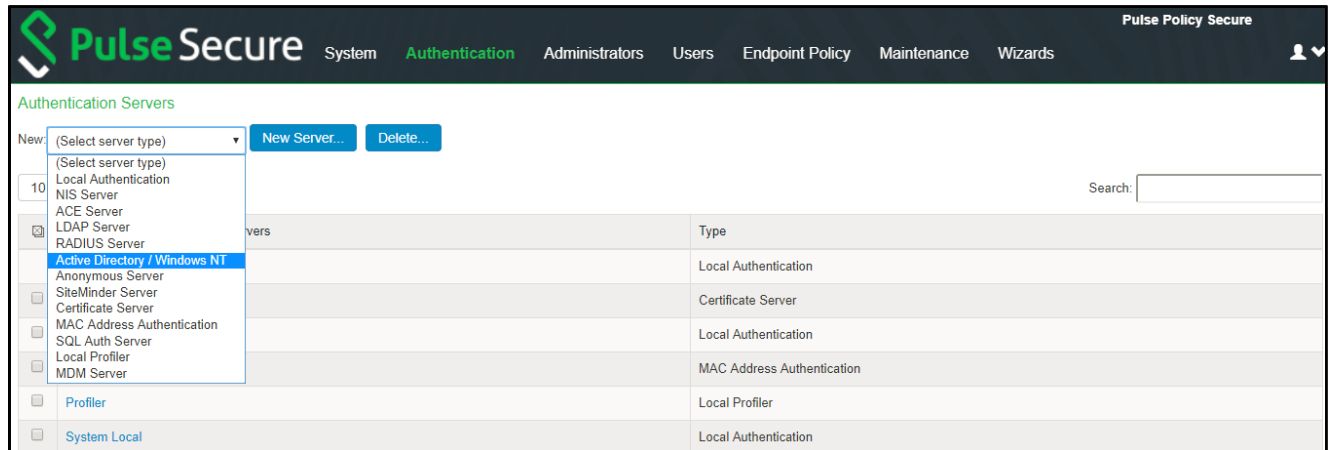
Pulse Secure System Authentication Administrators Users Endpoint Policy Maintenance Wizards

Pulse Policy Secure

Authentication Servers

New: (Select server type) New Server... Delete...

(Select server type)
Local Authentication
NIS Server
ACE Server
LDAP Server
RADIUS Server
Active Directory / Windows NT
Anonymous Server
SiteMinder Server
Certificate Server
MAC Address Authentication
SQL Auth Server
Local Profiler
MDM Server

10

Search:

| | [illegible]rvers | Type |
|---|---|---|
| | | Local Authentication |
| | | Certificate Server |
| | | Local Authentication |
| | | MAC Address Authentication |
| | Profiler | Local Profiler |
| | System Local | Local Authentication |